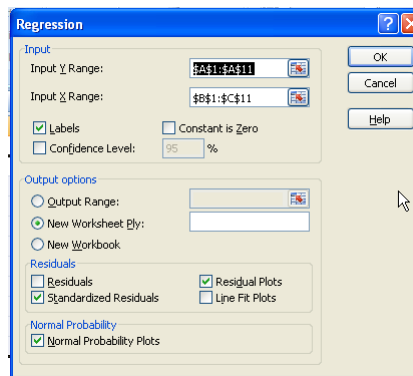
Regression

Input

Input Y Range: $A$1:$A$11

Input X Range: $B$1:$C$11

Labels

Constant is Zero

Confidence Level: 95 %

OK

Cancel

Help

Output options

Output Range:

New Worksheet Ply:

New Workbook

Residuals

Residuals

Standardized Residuals

Residual Plots

Line Fit Plots

Normal Probability

Normal Probability Plots